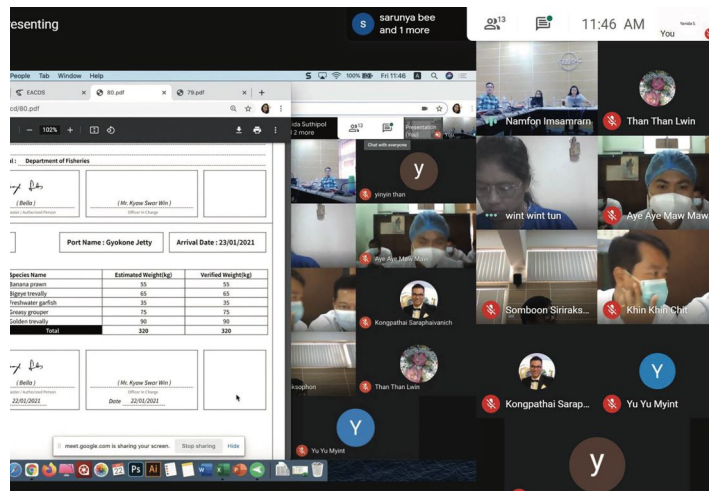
esenting

S sarunya bee and 1 more

13

11:46 AM

You

People Tab Window Help

Fri 11:46

EACDS

80.pdf

79.pdf

cd/80.pdf

102%

l: Department of Fisheries

( Bella )

( Mr. Kyaw Swar Win )

Officer in Charge

Port Name : Gyokone Jetty

Arrival Date : 23/01/2021

| Species Name | Estimated Weight(kg) | Verified Weight(kg) |
|---|---|---|
| Banana prawn | 55 | 55 |
| Bigeye trevally | 65 | 65 |
| Freshwater garfish | 35 | 35 |
| Greasy grouper | 75 | 75 |
| Golden trevally | 90 | 90 |
| Total | 320 | 320 |

( Bella )

22/01/2021

( Mr. Kyaw Swar Win )

Officer in Charge

Date 22/01/2021

meet.google.com is sharing your screen. Stop sharing Hide

ida Suthipol 2 more

13

Chat with everyone

Presentation (You)

y

yinyin than

Aye Aye Maw Maw

Kongpathai Saraphaivanich

ksophon

Than Than Lwin

Y

Yu Yu Myint

Namfon Imsamrarn

Than Than Lwin

wint wint tun

Aye Aye Maw Maw

Somboon Siriraks...

Khin Khin Chit

Kongpathai Sarap...

Y

Yu Yu Myint

y